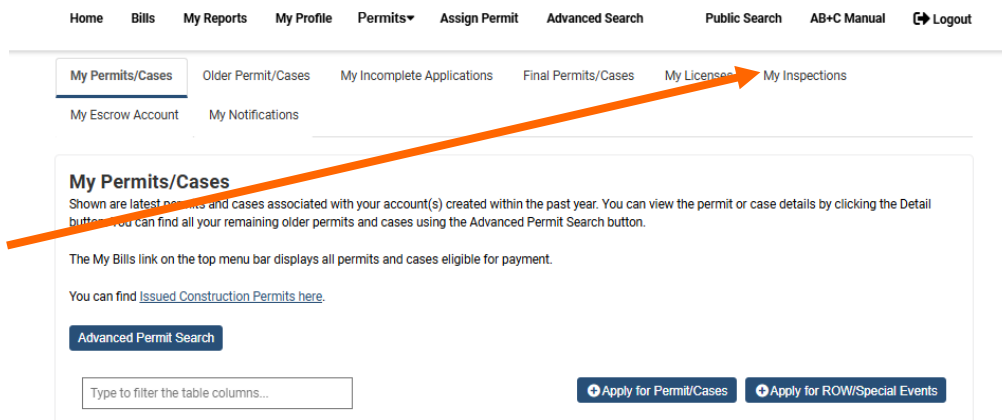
Home Bills My Reports My Profile Permits Assign Permit Advanced Search Public Search AB+C Manual Logout

My Permits/Cases Older Permit/Cases My Incomplete Applications Final Permits/Cases My Licenses My Inspections

My Escrow Account My Notifications

My Permits/Cases

Shown are latest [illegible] and cases associated with your account(s) created within the past year. You can view the permit or case details by clicking the Detail butto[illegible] you can find all your remaining older permits and cases using the Advanced Permit Search button.

The My Bills link on the top menu bar displays all permits and cases eligible for payment.

You can find Issued Construction Permits here.

Advanced Permit Search

Type to filter the table columns...

Apply for Permit/Cases Apply for ROW/Special Events